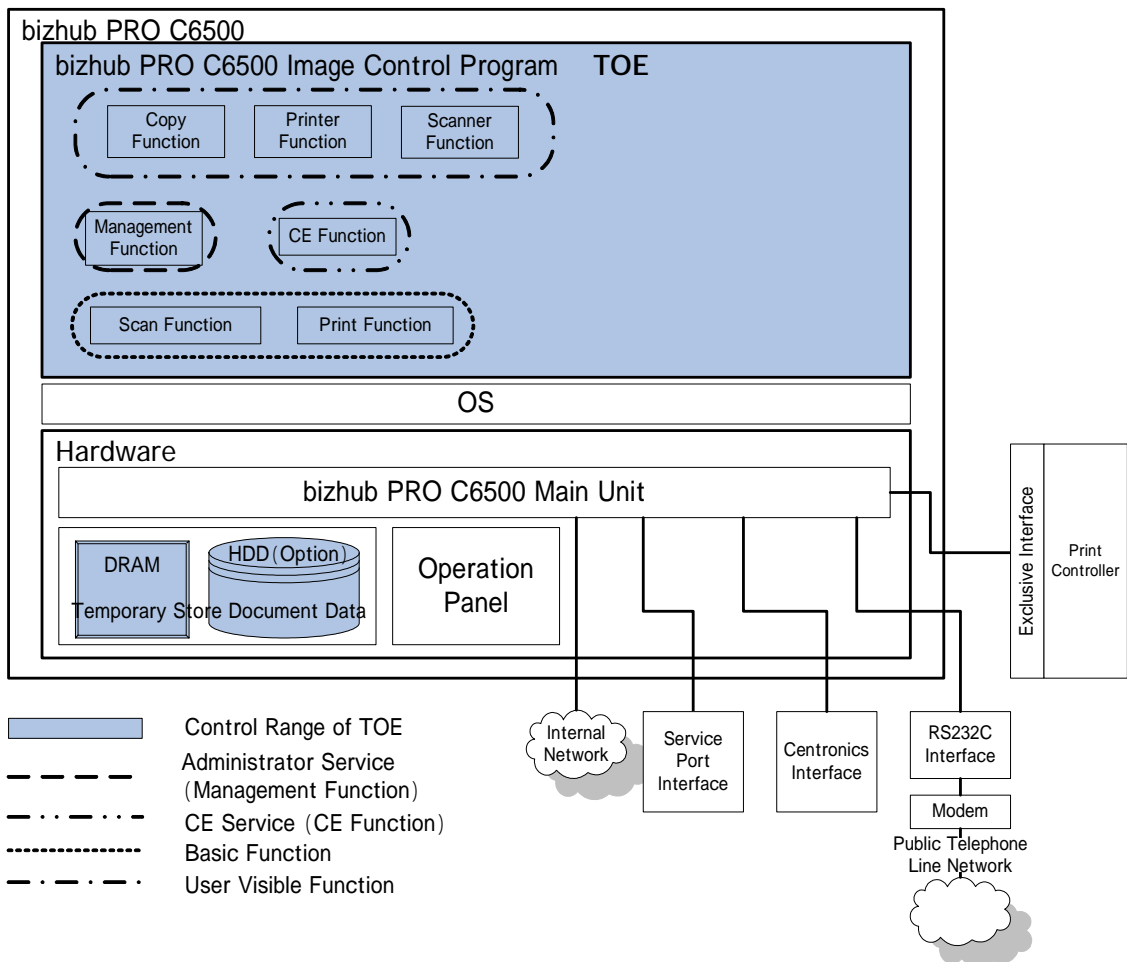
bizhub PRO C6500

bizhub PRO C6500 Image Control Program TOE

Copy Function

Printer Function

Scanner Function

Management Function

CE Function

Scan Function

Print Function

OS

Hardware

bizhub PRO C6500 Main Unit

DRAM

HDD(Option)

Temporary Store Document Data

Operation Panel

Exclusive Interface

Print Controller

Control Range of TOE

Administrator Service (Management Function)

CE Service (CE Function)

Basic Function

User Visible Function

Internal Network

Service Port Interface

Centronics Interface

RS232C Interface

Modem

Public Telephone Line Network